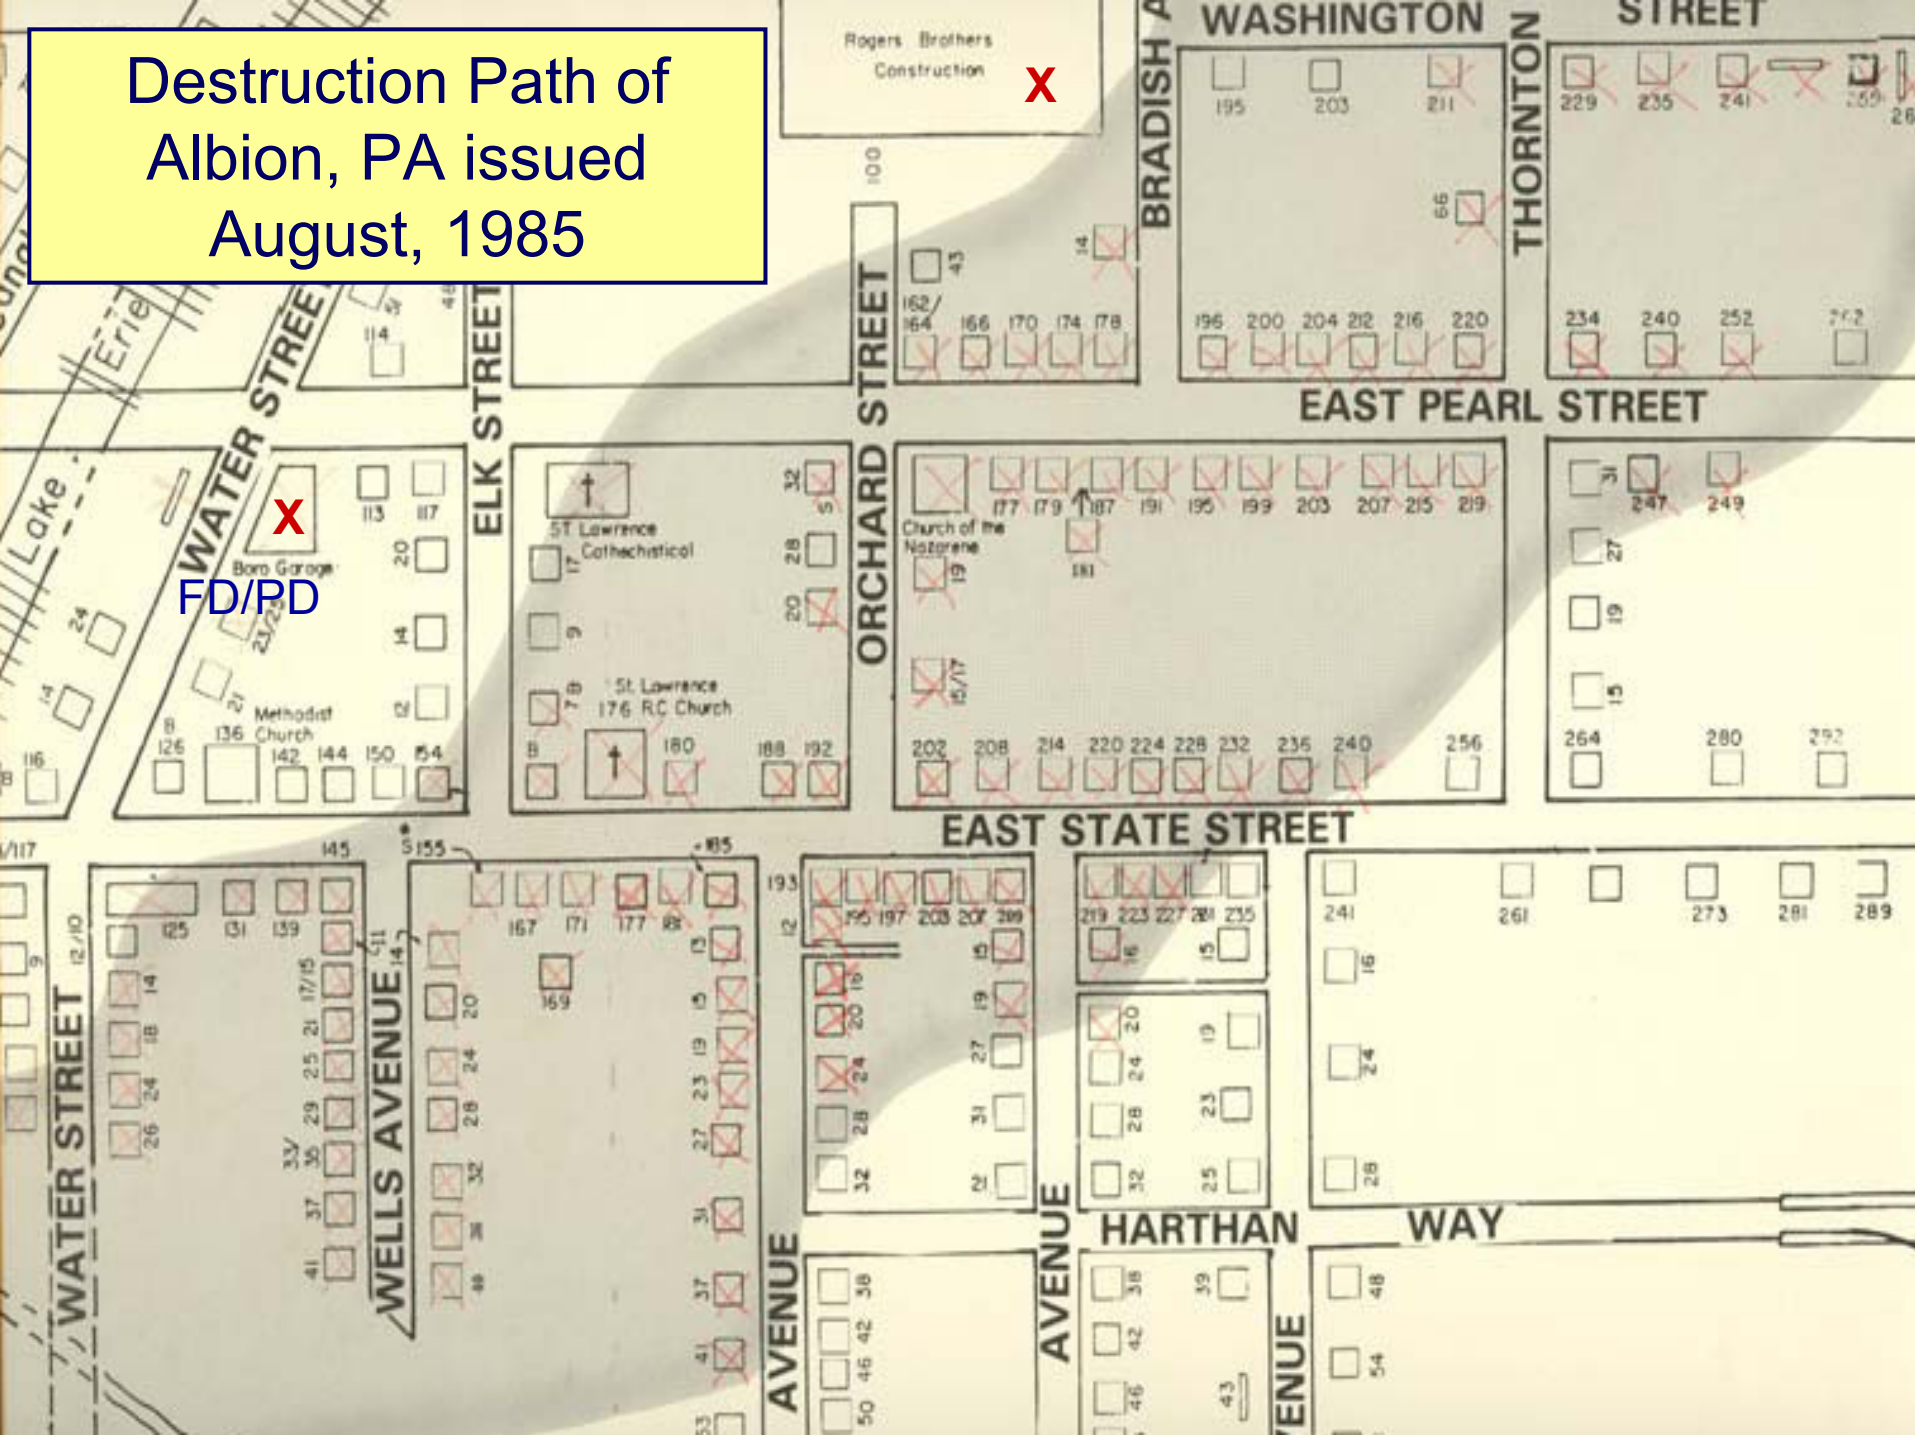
Destruction Path of Albion, PA issued August, 1985

Rogers Brothers Construction
X

WASHINGTON STREET
BRADISH A
THORNTON
195 203 211
229 235 241 259 26
99
43
14
162/164 166 170 174 178
196 200 204 212 216 220
234 240 252 272
100
ORCHARD STREET
ELK STREET
WATER STREET
Erie
Lake
114
113 117
EAST PEARL STREET
X
Boro Garage
FD/PD
23/25
24
14
21
20
14
12
Methodist Church
8 126 136 142 144 150 154
116
ST Lawrence Cathechistical
32 5 28 20 17 9 7/8
St. Lawrence 176 RC Church
8 180 188 192
Church of the Nazarene
177 179 187 191 195 199 203 207 215 219
181
19
15/17
202 208 214 220 224 228 232 236 240 256
31 247 249
27 19 15
264 280 292
EAST STATE STREET
145 155 185
125 131 139
167 171 177 181
169
193
195 197 203 207 209
219 223 227 231 235
241 261 273 281 289
12
16
15
16
14 18 24 26
11 14
17/15 21 25 29 33/35 37 41
20 24 28 32 38 48
13 15 19 23 27 31 37 41
16 20 24 28 32
15 19 27 31 21
20 24 28 32
19 23 25
16 24 28
WATER STREET
WELLS AVENUE
AVENUE
AVENUE
HARTHAN WAY
38 42 46 50
38 42 46
39 43
48 54
ENUE
53
12/10
9
1/117